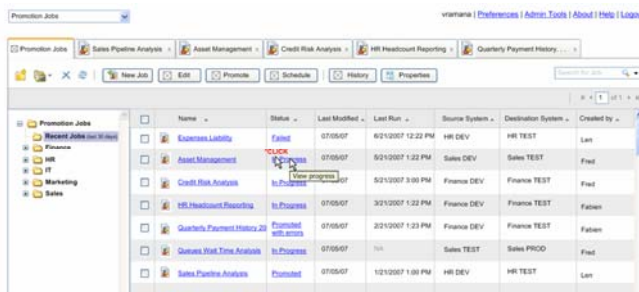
Promotion Jobs

vramana | Preferences | Admin Tools | About | Help | Logo

Promotion Jobs | Sales Pipeline Analysis | Asset Management | Credit Risk Analysis | HR Headcount Reporting | Quarterly Payment History...

New Job | Edit | Promote | Schedule | History | Properties

Search for Jobs

1 of 1

Promotion Jobs
Recent Jobs (last 30 days)
Finance
HR
IT
Marketing
Sales

| | | Name | Status | Last Modified | Last Run | Source System | Destination System | Created by |
|---|---|---|---|---|---|---|---|---|
| | | Expenses Liability | Failed | 07/05/07 | 6/21/2007 12:22 PM | HR DEV | HR TEST | Len |
| | | Asset Management | In Progress | 07/05/07 | 5/21/2007 12:22 PM | Sales DEV | Sales TEST | Fred |
| | | Credit Risk Analysis | In Progress | 07/05/07 | 5/21/2007 3:00 PM | Finance DEV | Finance TEST | Fred |
| | | HR Headcount Reporting | In Progress | 07/05/07 | 3/21/2007 12:22 PM | Finance DEV | Finance TEST | Fabien |
| | | Quarterly Payment History 20 | Promoted with errors | 07/05/07 | 2/21/2007 1:23 PM | Finance DEV | Finance TEST | Fabien |
| | | Queues Wait Time Analysis | In Progress | 07/05/07 | NA | Sales TEST | Sales PROD | Fred |
| | | Sales Pipeline Analysis | Promoted | 07/05/07 | 1/21/2007 1:00 PM | HR DEV | HR TEST | Len |

*CLICK

View progress